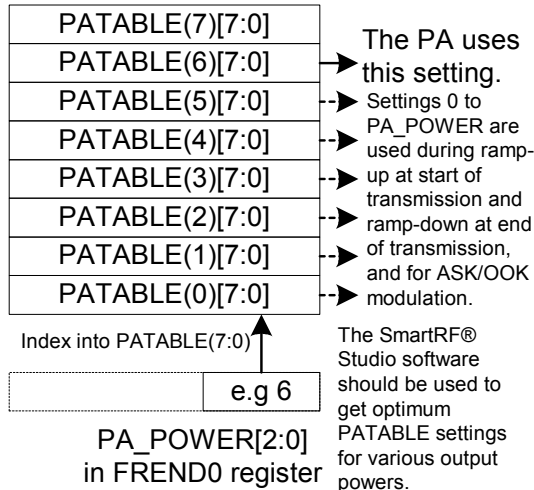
PATABLE(7)[7:0]
PATABLE(6)[7:0]
PATABLE(5)[7:0]
PATABLE(4)[7:0]
PATABLE(3)[7:0]
PATABLE(2)[7:0]
PATABLE(1)[7:0]
PATABLE(0)[7:0]

The PA uses this setting.

Settings 0 to PA_POWER are used during ramp-up at start of transmission and ramp-down at end of transmission, and for ASK/OOK modulation.

Index into PATABLE(7:0)

e.g 6

PA_POWER[2:0] in FREND0 register

The SmartRF® Studio software should be used to get optimum PATABLE settings for various output powers.